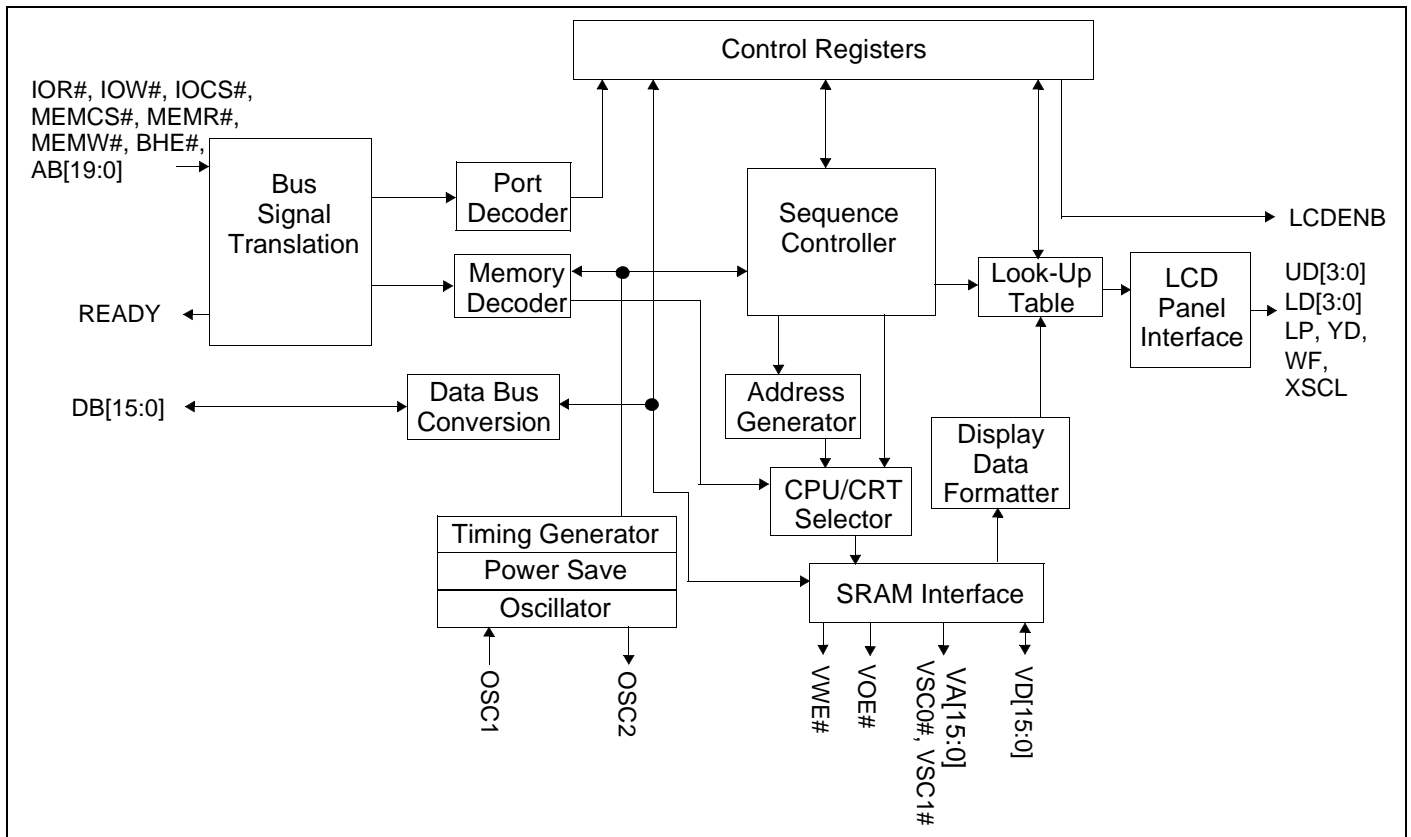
Control Registers

IOR#, IOW#, IOCS#, MEMCS#, MEMR#, MEMW#, BHE#, AB[19:0]

Bus Signal Translation

Port Decoder

Sequence Controller

LCDENB

Memory Decoder

Look-Up Table

LCD Panel Interface

UD[3:0] LD[3:0] LP, YD, WF, XSCL

READY

DB[15:0]

Data Bus Conversion

Address Generator

Display Data Formatter

CPU/CRT Selector

Timing Generator

Power Save

Oscillator

SRAM Interface

OSC1

OSC2

VWE#

VOE#

VA[15:0] VSC0#, VSC1#

VD[15:0]